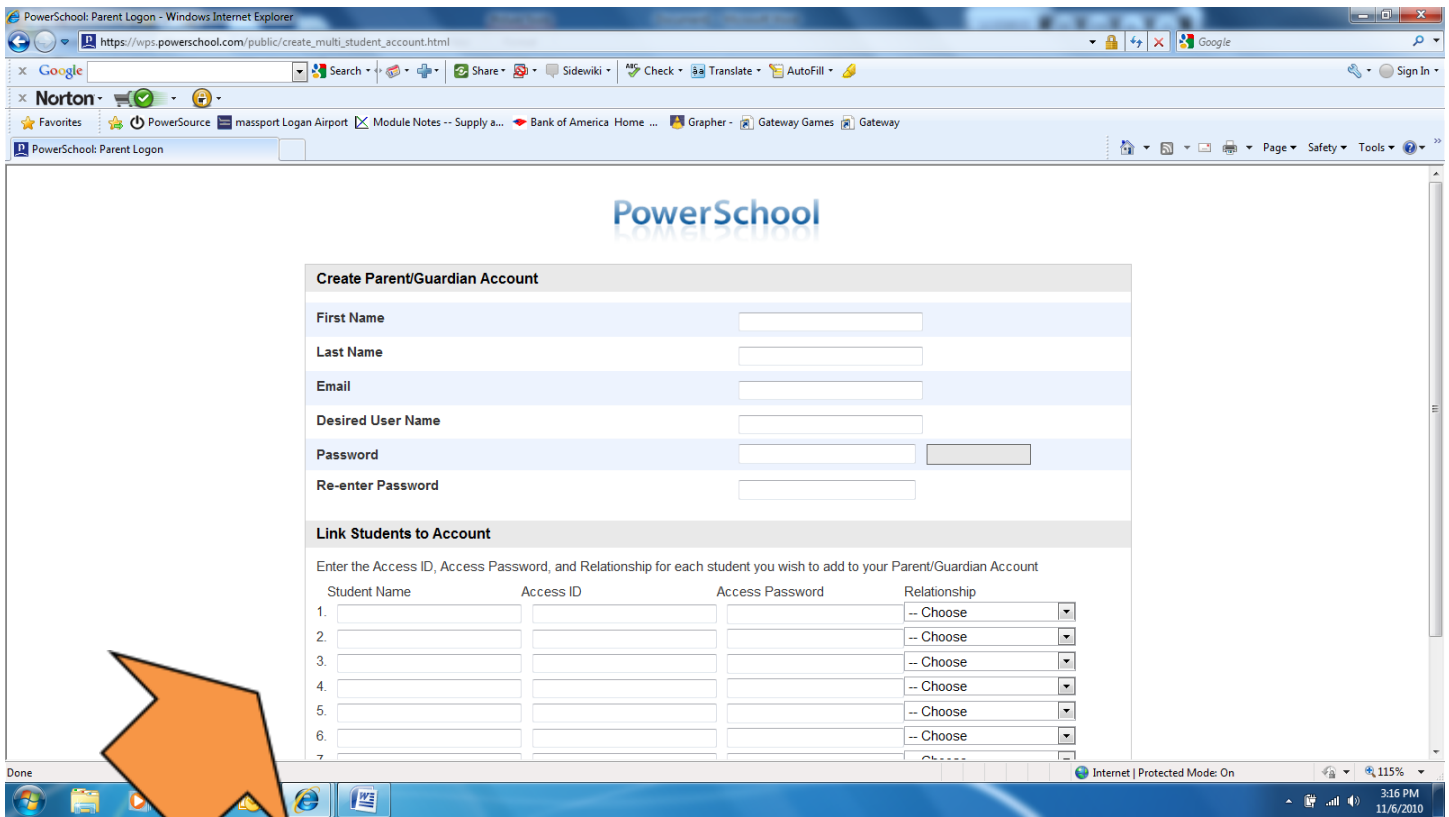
PowerSchool: Parent Logon - Windows Internet Explorer

https://wps.powerschool.com/public/create_multi_student_account.html

Google

Google Search Share Sidewiki Check Translate AutoFill Sign In

Norton

Favorites PowerSource massport Logan Airport Module Notes -- Supply a... Bank of America Home ... Grapher - Gateway Games Gateway

PowerSchool: Parent Logon

Page Safety Tools

PowerSchool

Create Parent/Guardian Account

First Name

Last Name

Email

Desired User Name

Password

Re-enter Password

Link Students to Account

Enter the Access ID, Access Password, and Relationship for each student you wish to add to your Parent/Guardian Account

| | Student Name | Access ID | Access Password | Relationship |
|---|---|---|---|---|
| 1. | | | | -- Choose |
| 2. | | | | -- Choose |
| 3. | | | | -- Choose |
| 4. | | | | -- Choose |
| 5. | | | | -- Choose |
| 6. | | | | -- Choose |
| 7. | | | | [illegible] |

Done

Internet | Protected Mode: On

115%

3:16 PM
11/6/2010